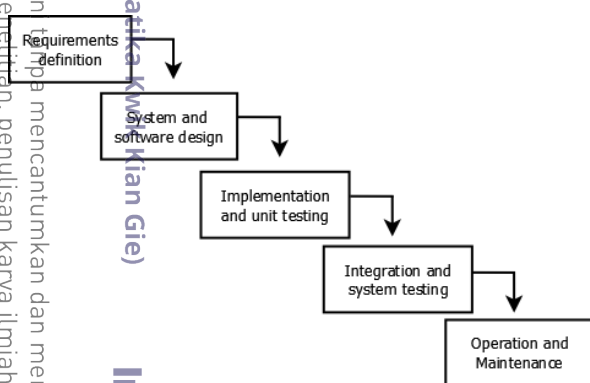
Requirements definition

System and software design

Implementation and unit testing

Integration and system testing

Operation and Maintenance

n tanpa mencantumkan dan men
enelitian, penulisan karya ilmiah

atika Kwik Kian Gie)

In